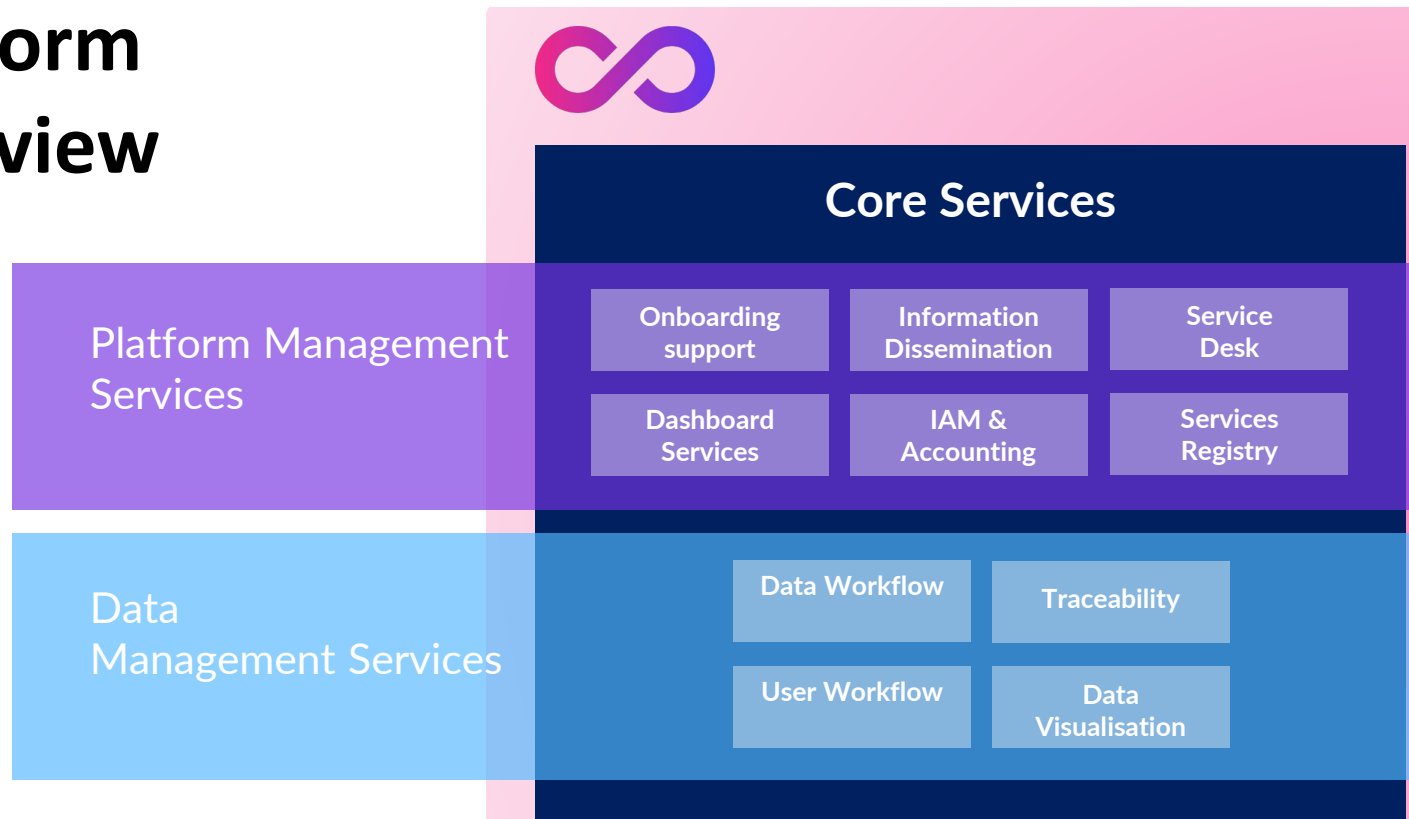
orm
view

Core Services

Platform Management Services

Onboarding support

Information Dissemination

Service Desk

Dashboard Services

IAM & Accounting

Services Registry

Data Management Services

Data Workflow

Traceability

User Workflow

Data Visualisation